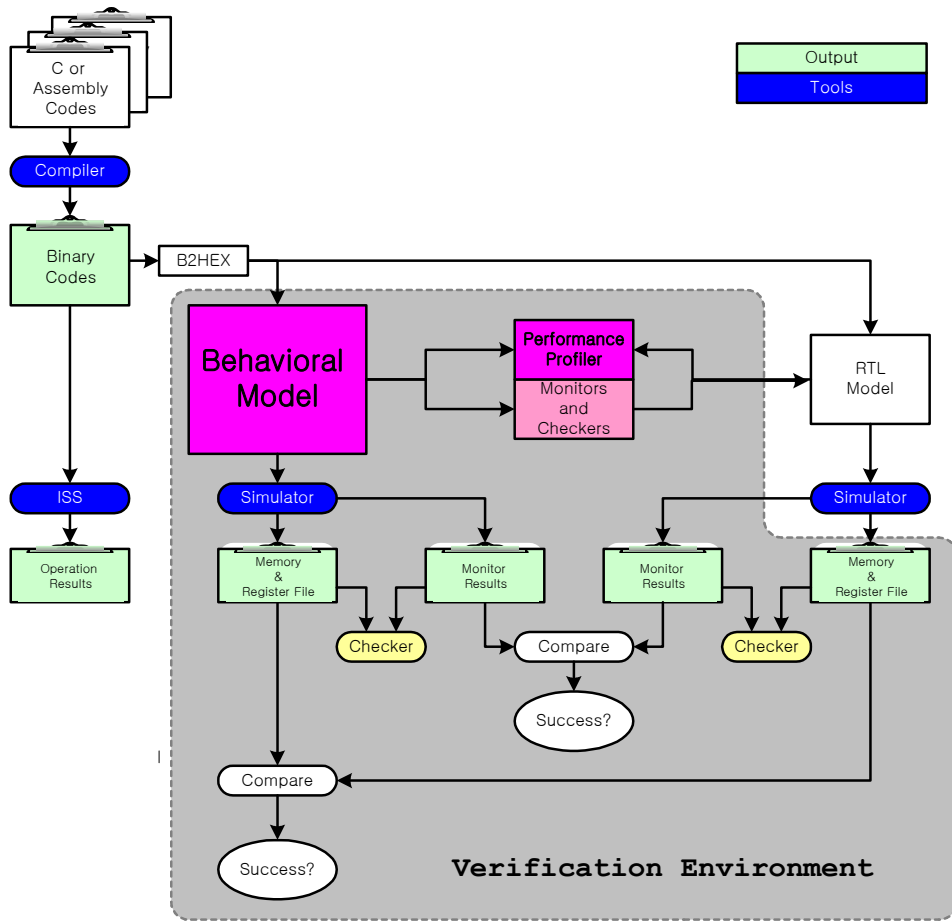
C or Assembly Codes

Output
Tools

Compiler

Binary Codes

B2HEX

Behavioral Model

Performance Profiler

Monitors and Checkers

RTL Model

ISS

Simulator

Simulator

Operation Results

Memory & Register File

Monitor Results

Monitor Results

Memory & Register File

Checker

Compare

Checker

Success?

Compare

Success?

Verification Environment